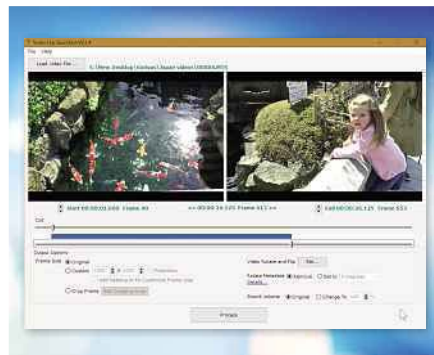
File Help

Load Video File...

Start 00:00:01.000 Frame 40

<< 00:00 24.320 Frame 617 >>

End 00:00:36.125 Frame 553

Cut

Output Options

Frame Size Original

Custom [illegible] x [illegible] Proportions

Crop Frame

Video Volume and File...

Output Resolution Remove

Sound volume Original Change To

Process